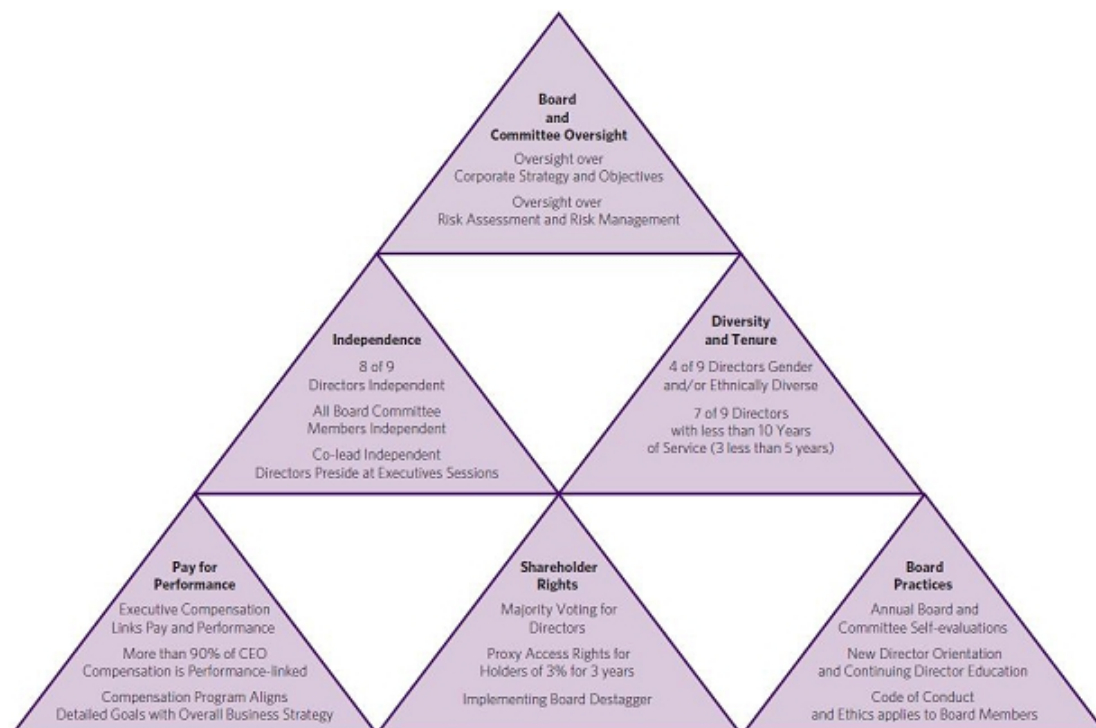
Board and Committee Oversight

Oversight over Corporate Strategy and Objectives

Oversight over Risk Assessment and Risk Management

Independence

8 of 9 Directors Independent

All Board Committee Members Independent

Co-lead Independent Directors Preside at Executives Sessions

Diversity and Tenure

4 of 9 Directors Gender and/or Ethnically Diverse

7 of 9 Directors with less than 10 Years of Service (3 less than 5 years)

Pay for Performance

Executive Compensation Links Pay and Performance

More than 90% of CEO Compensation is Performance-linked

Compensation Program Aligns Detailed Goals with Overall Business Strategy

Shareholder Rights

Majority Voting for Directors

Proxy Access Rights for Holders of 3% for 3 years

Implementing Board Destagger

Board Practices

Annual Board and Committee Self-evaluations

New Director Orientation and Continuing Director Education

Code of Conduct and Ethics applies to Board Members